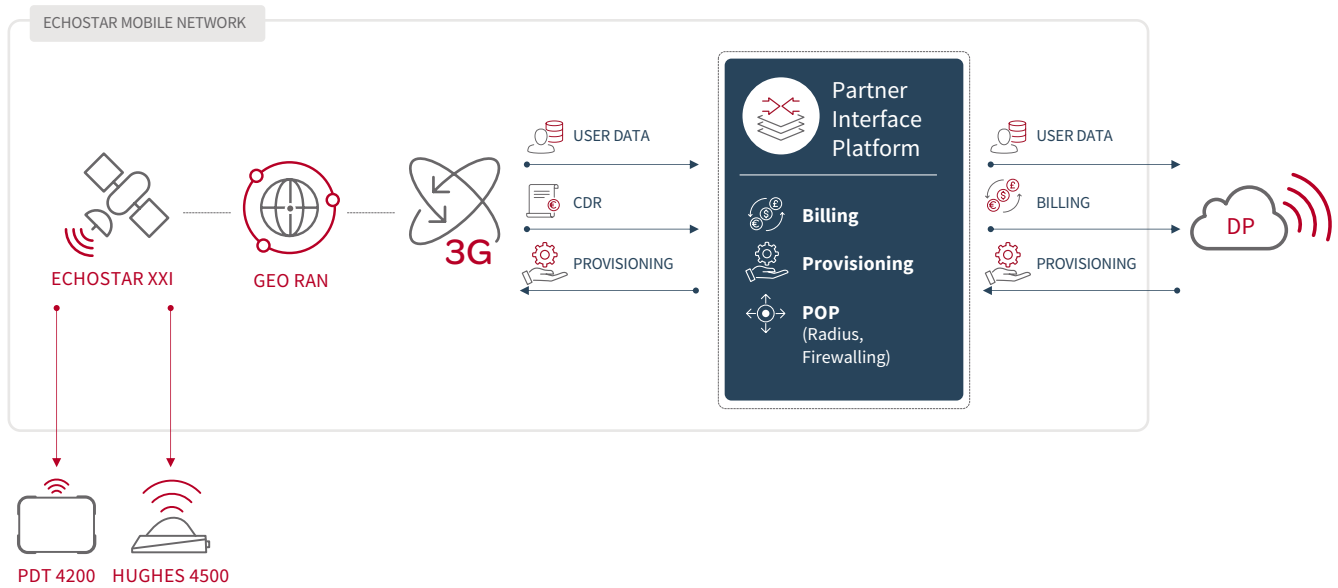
ECHOSTAR MOBILE NETWORK

ECHOSTAR XXI

GEO RAN

3G

USER DATA

CDR

PROVISIONING

Partner Interface Platform

Billing

Provisioning

POP (Radius, Firewalling)

USER DATA

BILLING

PROVISIONING

DP

PDT 4200

HUGHES 4500